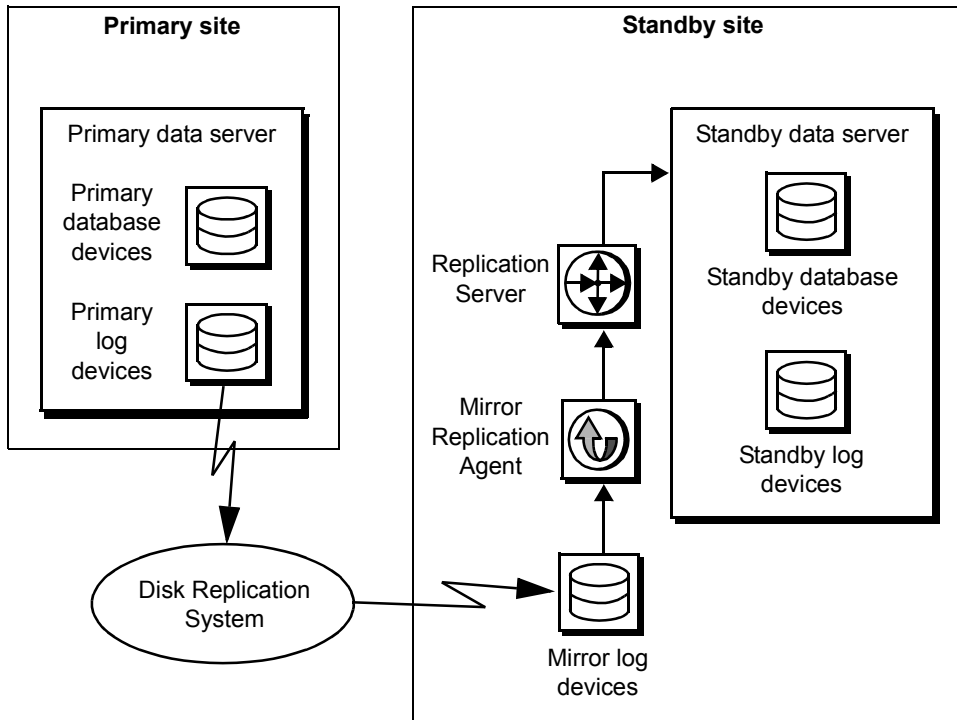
Primary site

Primary data server

Primary database devices

Primary log devices

Disk Replication System

Standby site

Standby data server

Standby database devices

Standby log devices

Replication Server

Mirror Replication Agent

Mirror log devices